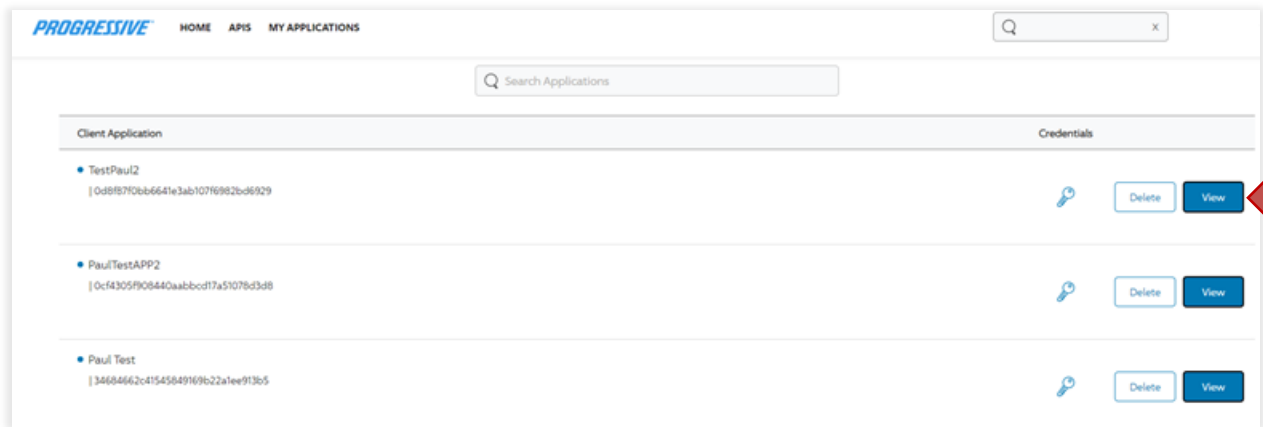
PROGRESSIVE HOME APIS MY APPLICATIONS

x

Search Applications

| Client Application | Credentials | | |
|---|---|---|---|
| • TestPaul2<br>\| 0d8f87f0bb6641e3ab107f6982bd6929 | | Delete | View |
| • PaulTestAPP2<br>\| 0cf4305f908440aabbcd17a51078d3d8 | | Delete | View |
| • Paul Test<br>\| 34684662c41545849169b22a1ee913b5 | | Delete | View |